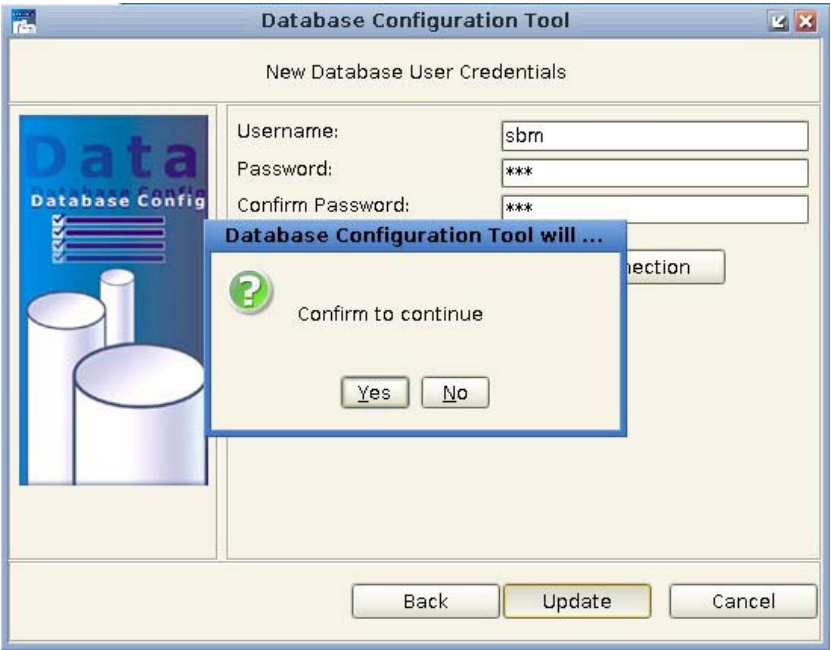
Database Configuration Tool

New Database User Credentials

Data
Database Config

Username: sbm
Password: ***
Confirm Password: ***

nection

Database Configuration Tool will ...

Confirm to continue

Yes No

Back Update Cancel